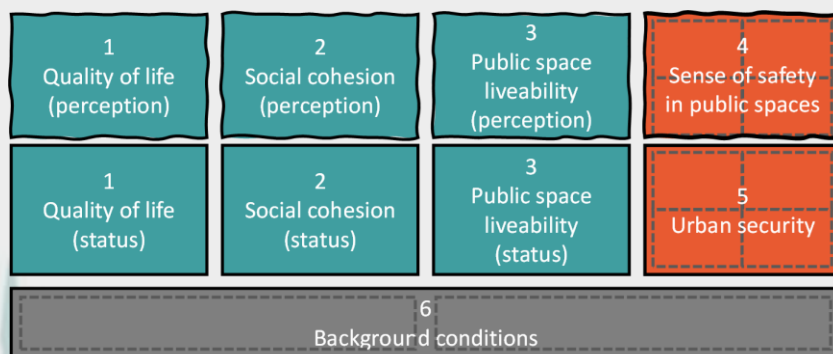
1
Quality of life
(perception)

2
Social cohesion
(perception)

3
Public space
liveability
(perception)

4
Sense of safety
in public spaces

1
Quality of life
(status)

2
Social cohesion
(status)

3
Public space
liveability
(status)

5
Urban security

6
Background conditions